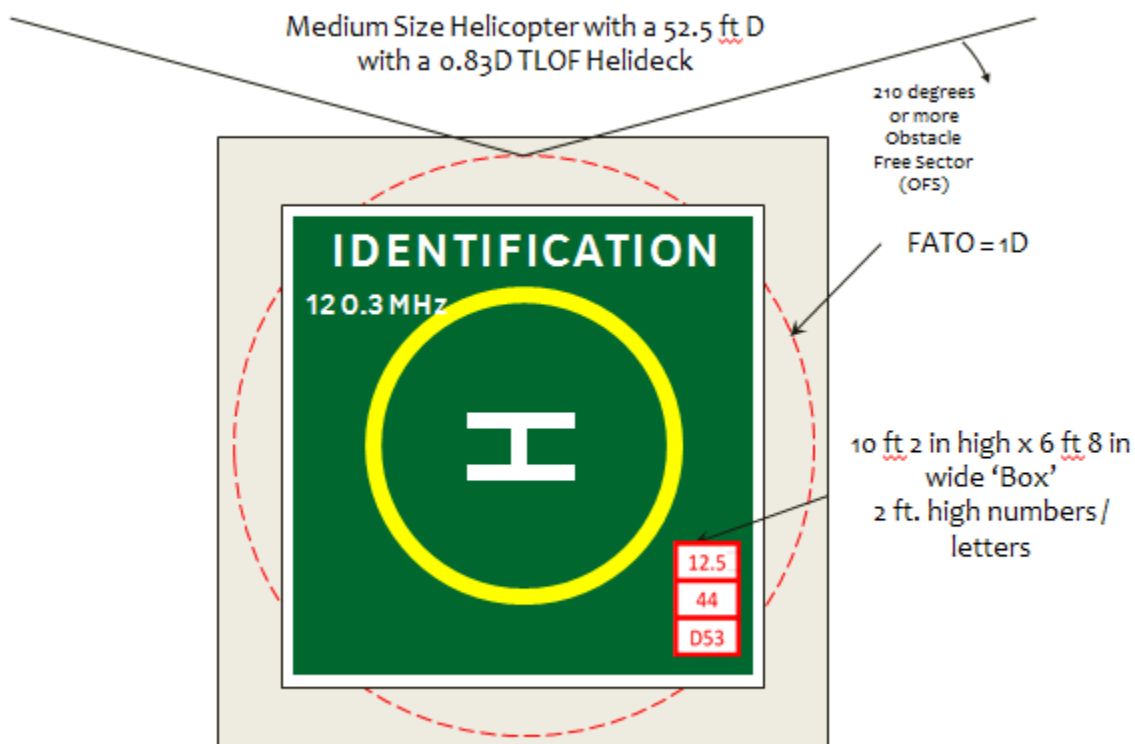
Medium Size Helicopter with a 52.5 ft D with a 0.83D TLOF Helideck

210 degrees or more Obstacle Free Sector (OFS)

IDENTIFICATION

120.3 MHz

FATO = 1D

H

10 ft 2 in high x 6 ft 8 in wide 'Box'
2 ft. high numbers / letters

12.5

44

D53